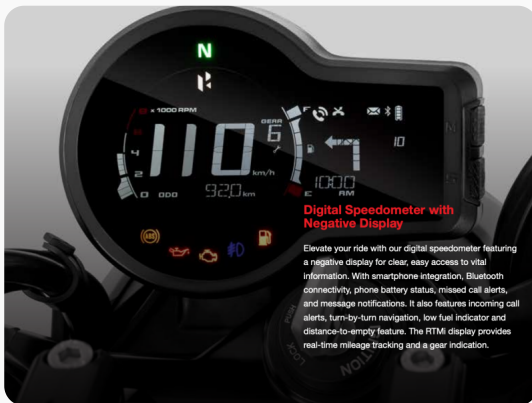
N

x 1000 RPM

GEAR
6

110
km/h

0 000 920 km

10

1000
AM

E

Digital Speedometer with Negative Display

Elevate your ride with our digital speedometer featuring a negative display for clear, easy access to vital information. With smartphone integration, Bluetooth connectivity, phone battery status, missed call alerts, and message notifications. It also features incoming call alerts, turn-by-turn navigation, low fuel indicator and distance-to-empty feature. The RTMi display provides real-time mileage tracking and a gear indication.